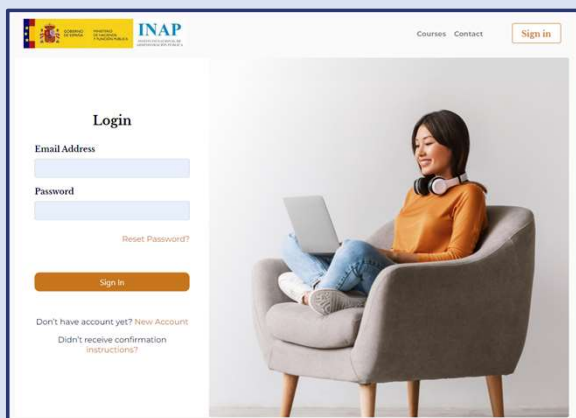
GOBIERNO DE ESPAÑA
MINISTERIO DE HACIENDA Y FUNCIÓN PÚBLICA
INAP
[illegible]

Courses Contact
Sign in

Login

Email Address

Password

Reset Password?

Sign In

Don't have account yet? New Account

Didn't receive confirmation instructions?